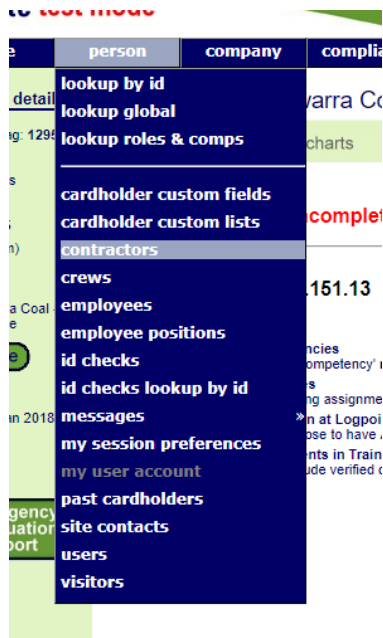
e test mode

e | person | company | complia

detail
g: 1295
s
n)
a Coal
e
e
en 2018
gency
uation
port

lookup by id
lookup global
lookup roles & comps

cardholder custom fields
cardholder custom lists
contractors
crews
employees
employee positions
id checks
id checks lookup by id
messages »
my session preferences
my user account
past cardholders
site contacts
users
visitors

varra Co
charts
complet
.151.13
ncies
competency'
s
ng assignme
n at Logpoi
ose to have
ents in Train
ude verified